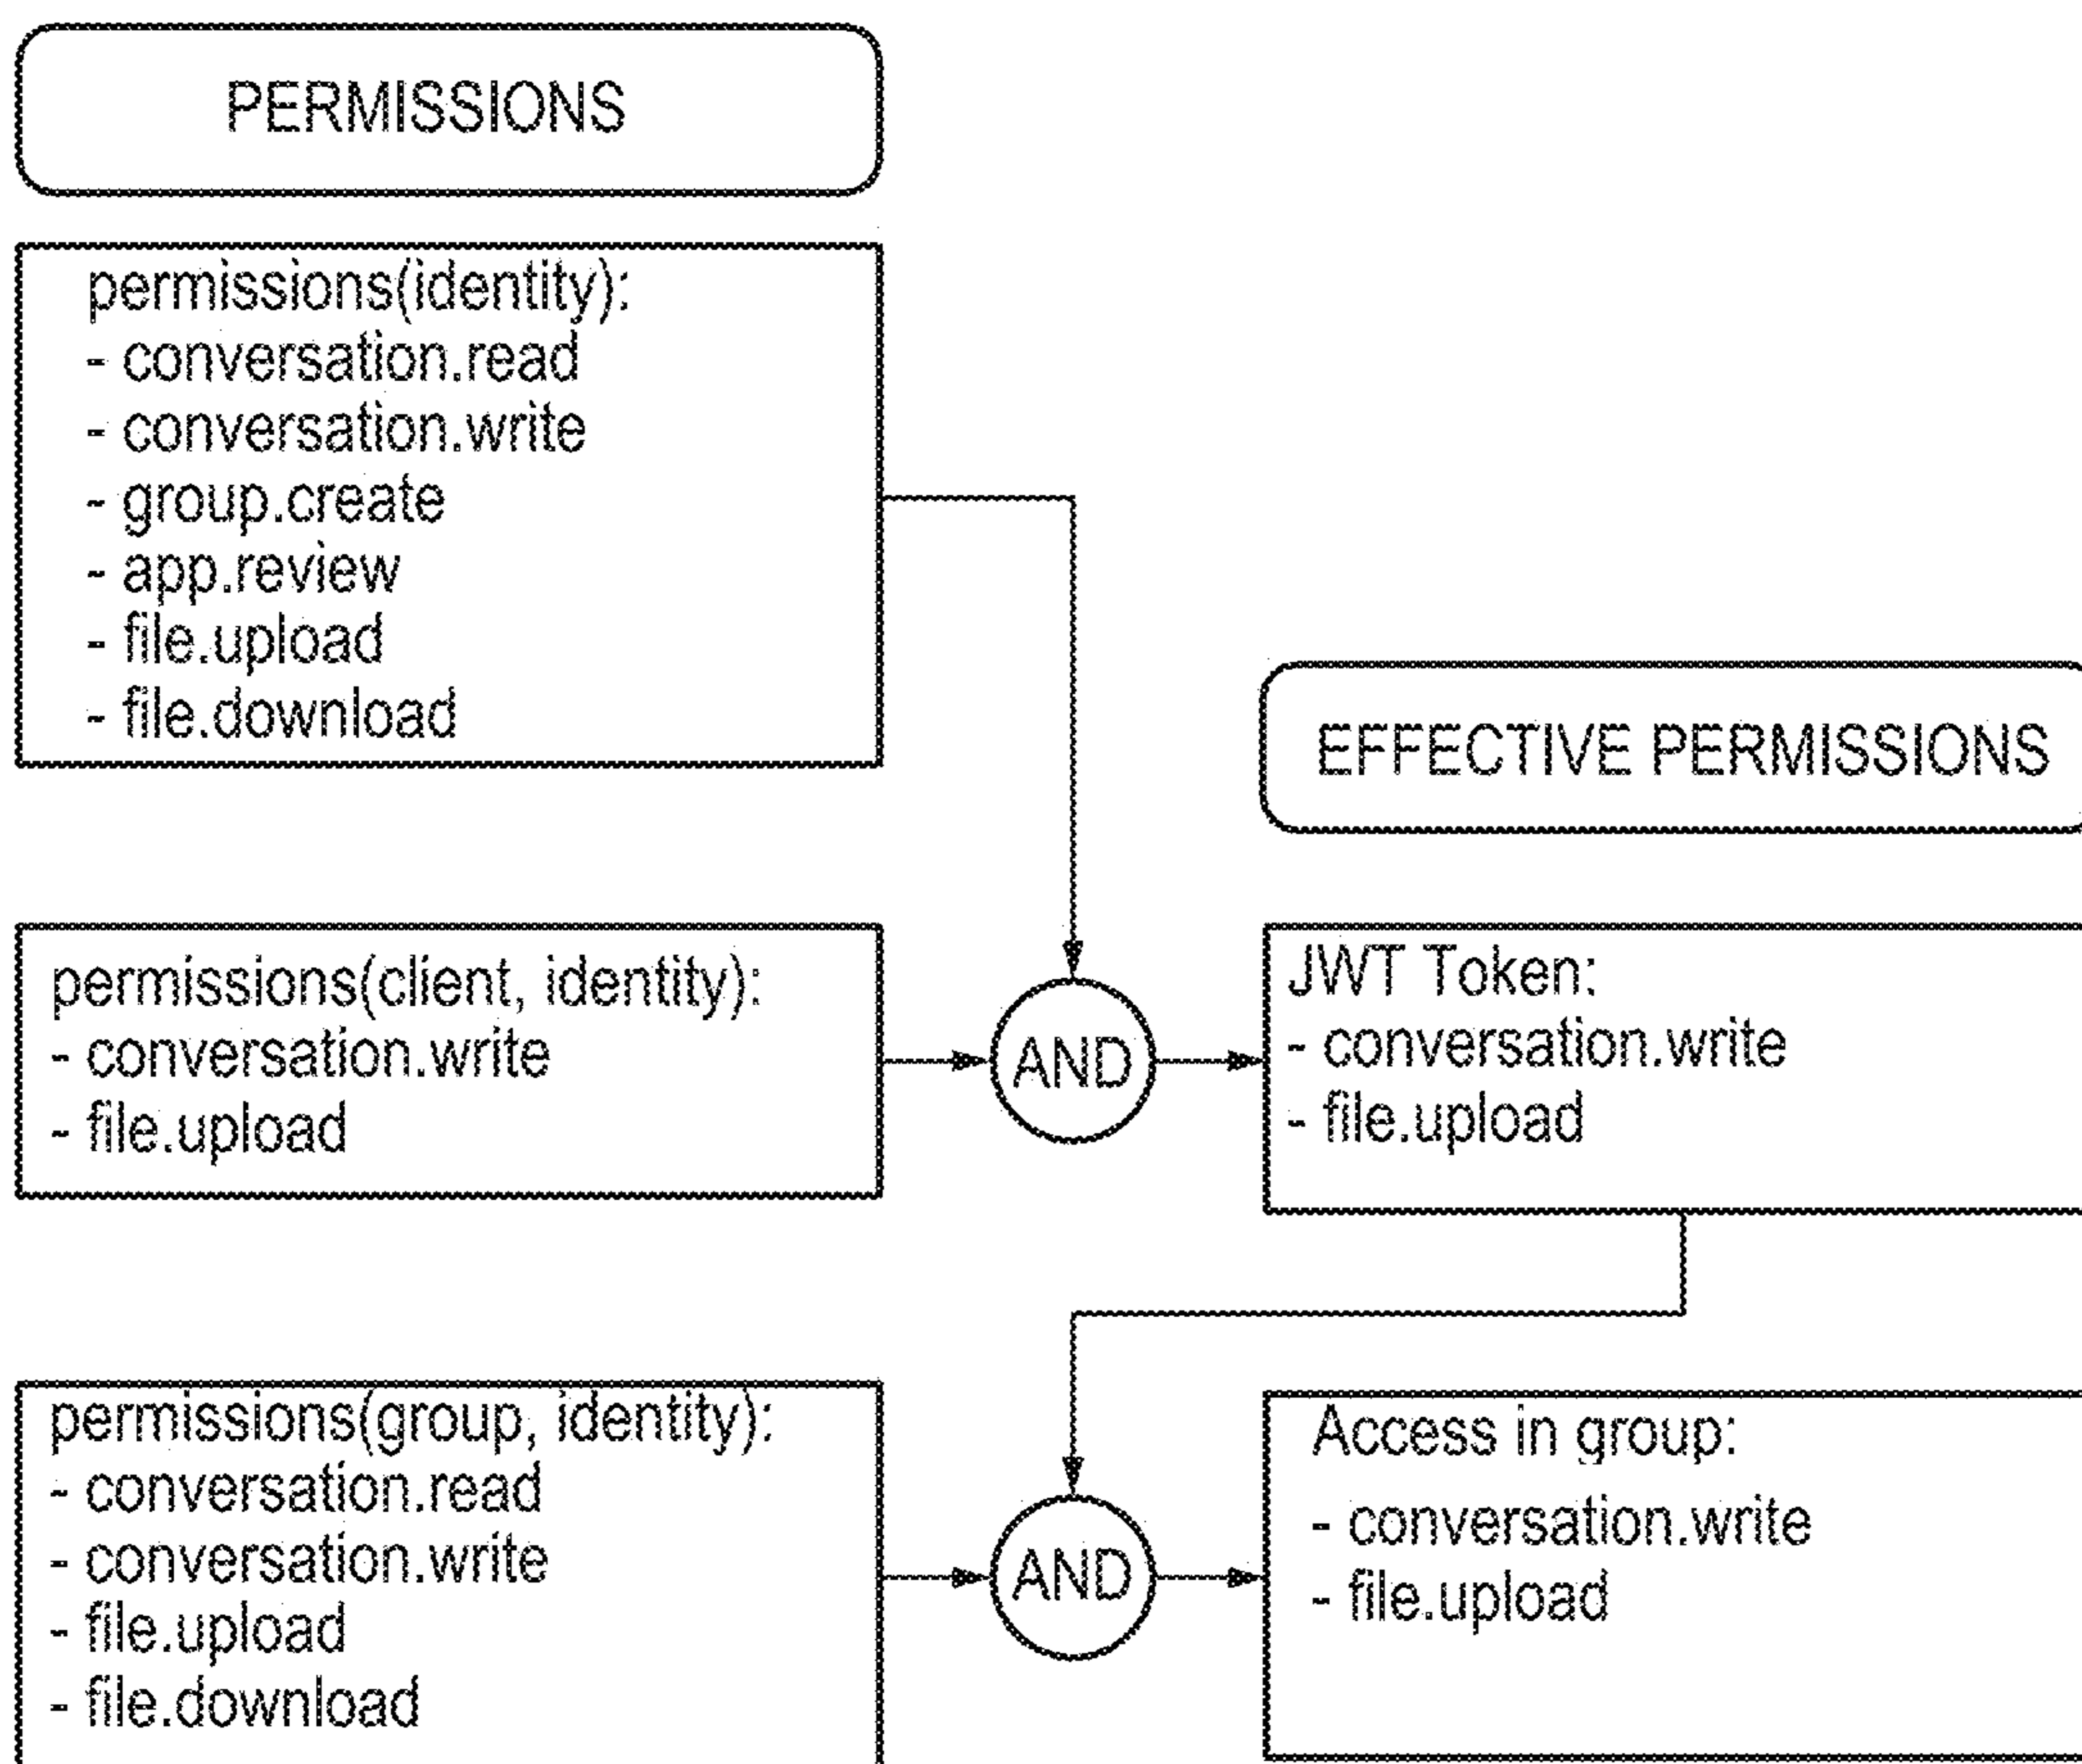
PERMISSIONS

permissions(identity):
- conversation.read
- conversation.write
- group.create
- app.review
- file.upload
- file.download

EFFECTIVE PERMISSIONS

permissions(client, identity):
- conversation.write
- file.upload

AND

JWT Token:
- conversation.write
- file.upload

permissions(group, identity):
- conversation.read
- conversation.write
- file.upload
- file.download

AND

Access in group:
- conversation.write
- file.upload